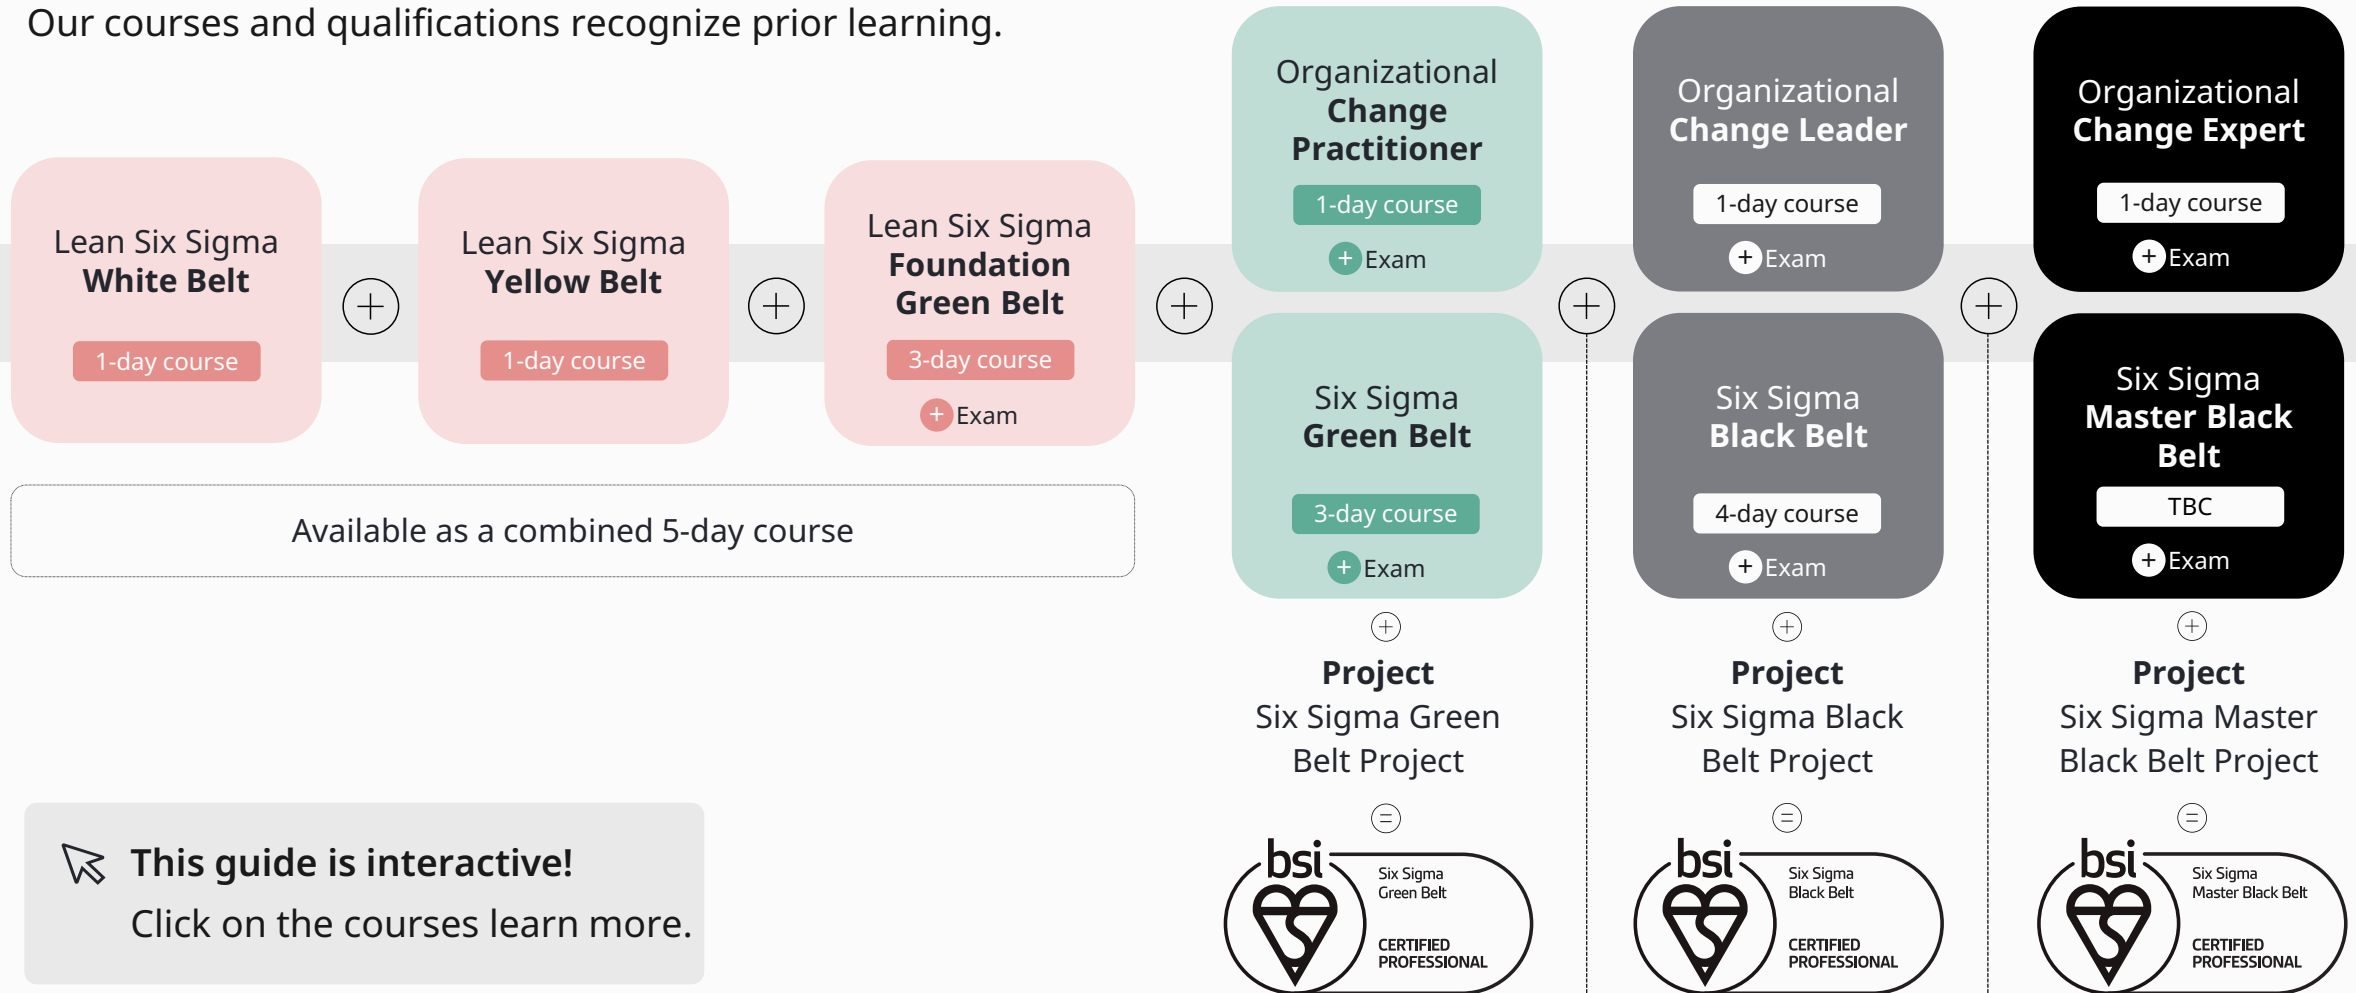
Our courses and qualifications recognize prior learning.

Lean Six Sigma
**White Belt**
1-day course

+

Lean Six Sigma
**Yellow Belt**
1-day course

+

Lean Six Sigma
**Foundation Green Belt**
3-day course
+ Exam

Available as a combined 5-day course

+

Organizational
**Change Practitioner**
1-day course
+ Exam

Six Sigma
**Green Belt**
3-day course
+ Exam

+

**Project**
Six Sigma Green Belt Project

=

bsi
Six Sigma Green Belt
CERTIFIED PROFESSIONAL

+

Organizational
**Change Leader**
1-day course
+ Exam

Six Sigma
**Black Belt**
4-day course
+ Exam

+

**Project**
Six Sigma Black Belt Project

=

bsi
Six Sigma Black Belt
CERTIFIED PROFESSIONAL

+

Organizational
**Change Expert**
1-day course
+ Exam

Six Sigma
**Master Black Belt**
TBC
+ Exam

+

**Project**
Six Sigma Master Black Belt Project

=

bsi
Six Sigma Master Black Belt
CERTIFIED PROFESSIONAL

**This guide is interactive!**
Click on the courses learn more.